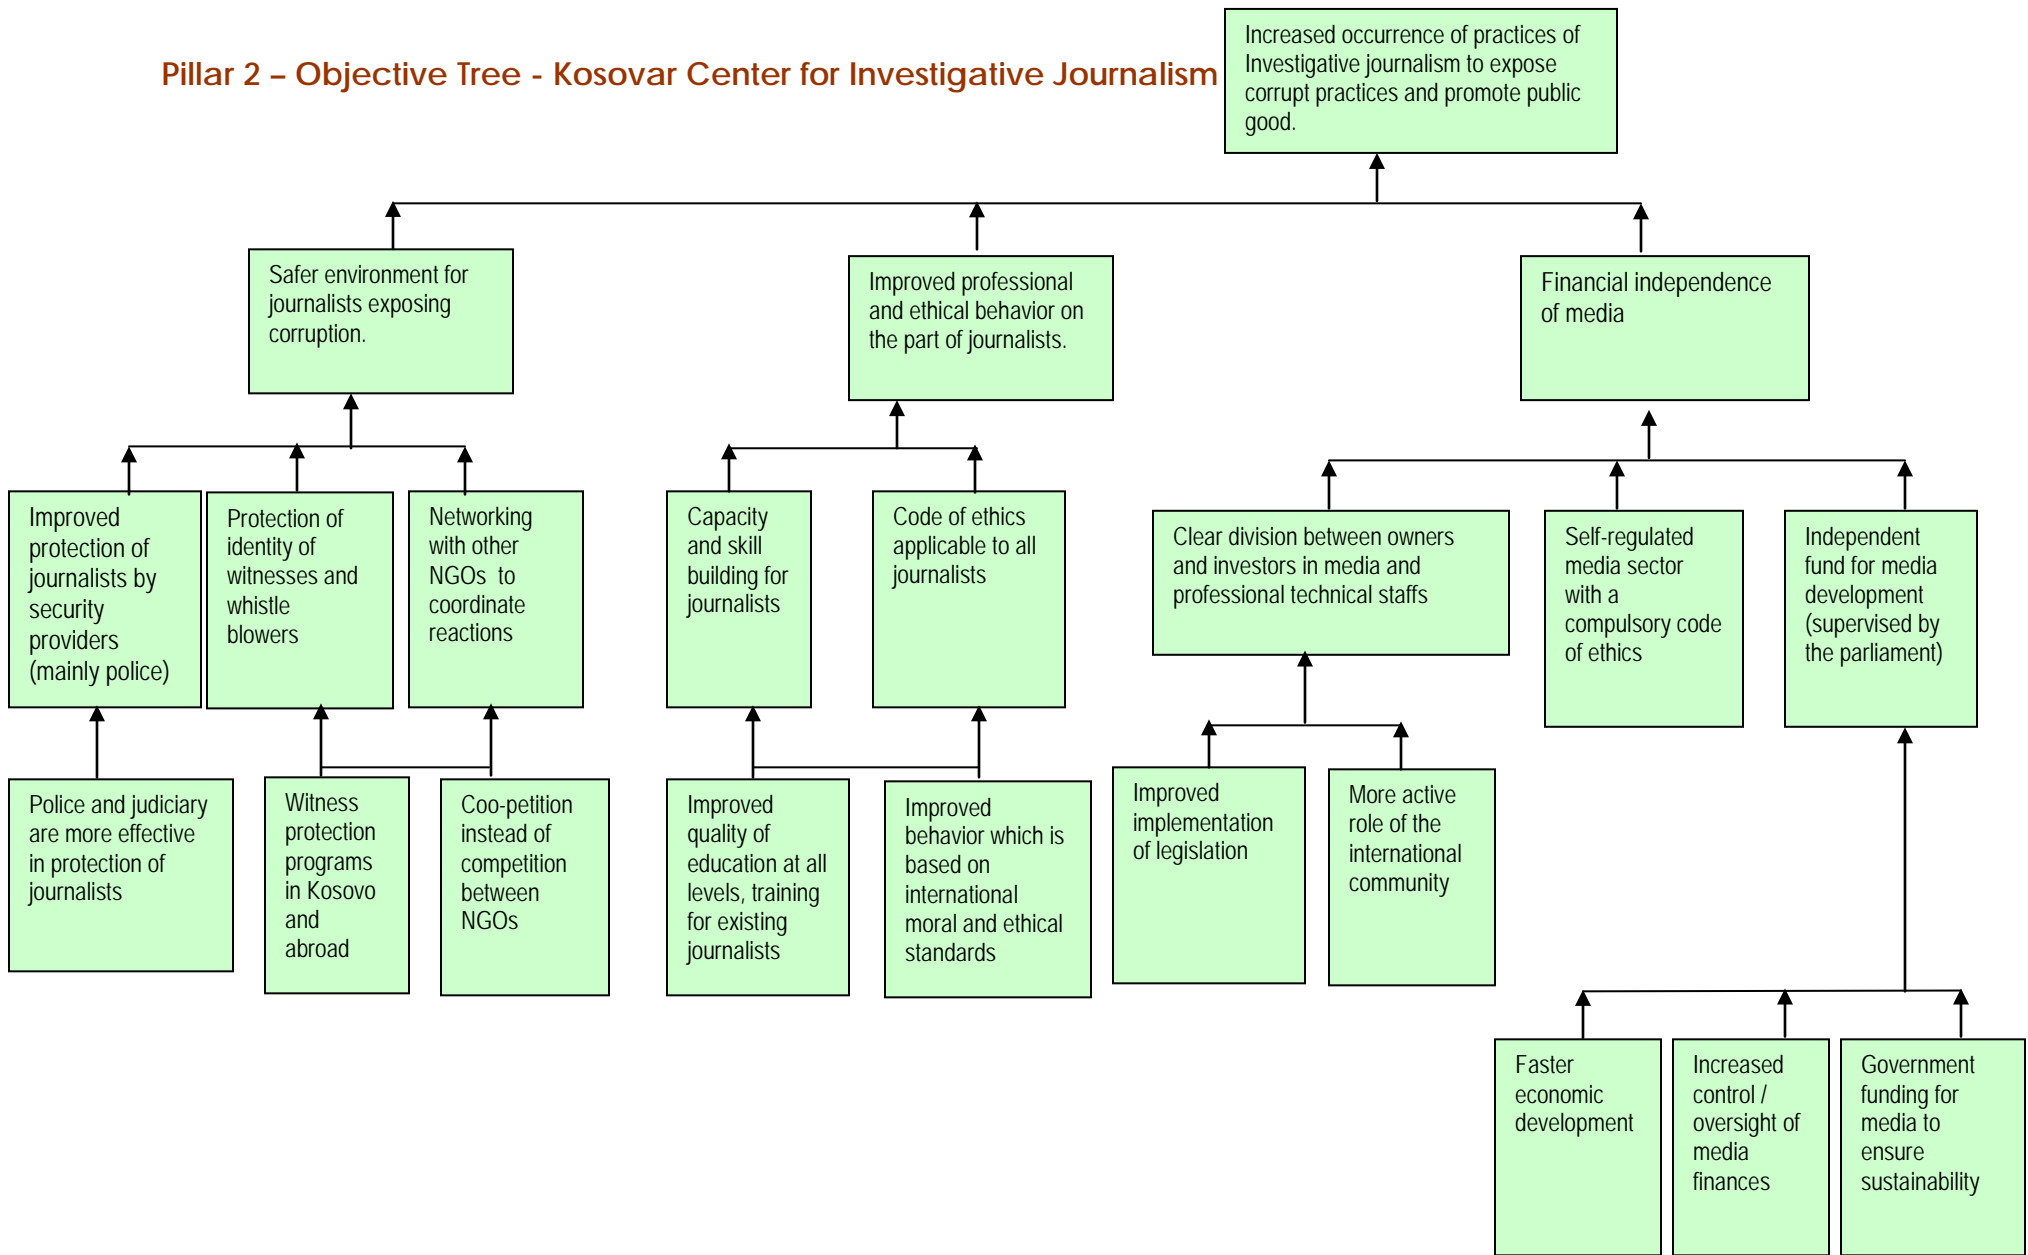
Pillar 2 – Objective Tree - Kosovar Center for Investigative Journalism

Increased occurrence of practices of Investigative journalism to expose corrupt practices and promote public good.

Safer environment for journalists exposing corruption.

Improved professional and ethical behavior on the part of journalists.

Financial independence of media

Improved protection of journalists by security providers (mainly police)

Protection of identity of witnesses and whistle blowers

Networking with other NGOs to coordinate reactions

Capacity and skill building for journalists

Code of ethics applicable to all journalists

Clear division between owners and investors in media and professional technical staffs

Self-regulated media sector with a compulsory code of ethics

Independent fund for media development (supervised by the parliament)

Police and judiciary are more effective in protection of journalists

Witness protection programs in Kosovo and abroad

Coo-petition instead of competition between NGOs

Improved quality of education at all levels, training for existing journalists

Improved behavior which is based on international moral and ethical standards

Improved implementation of legislation

More active role of the international community

Faster economic development

Increased control / oversight of media finances

Government funding for media to ensure sustainability